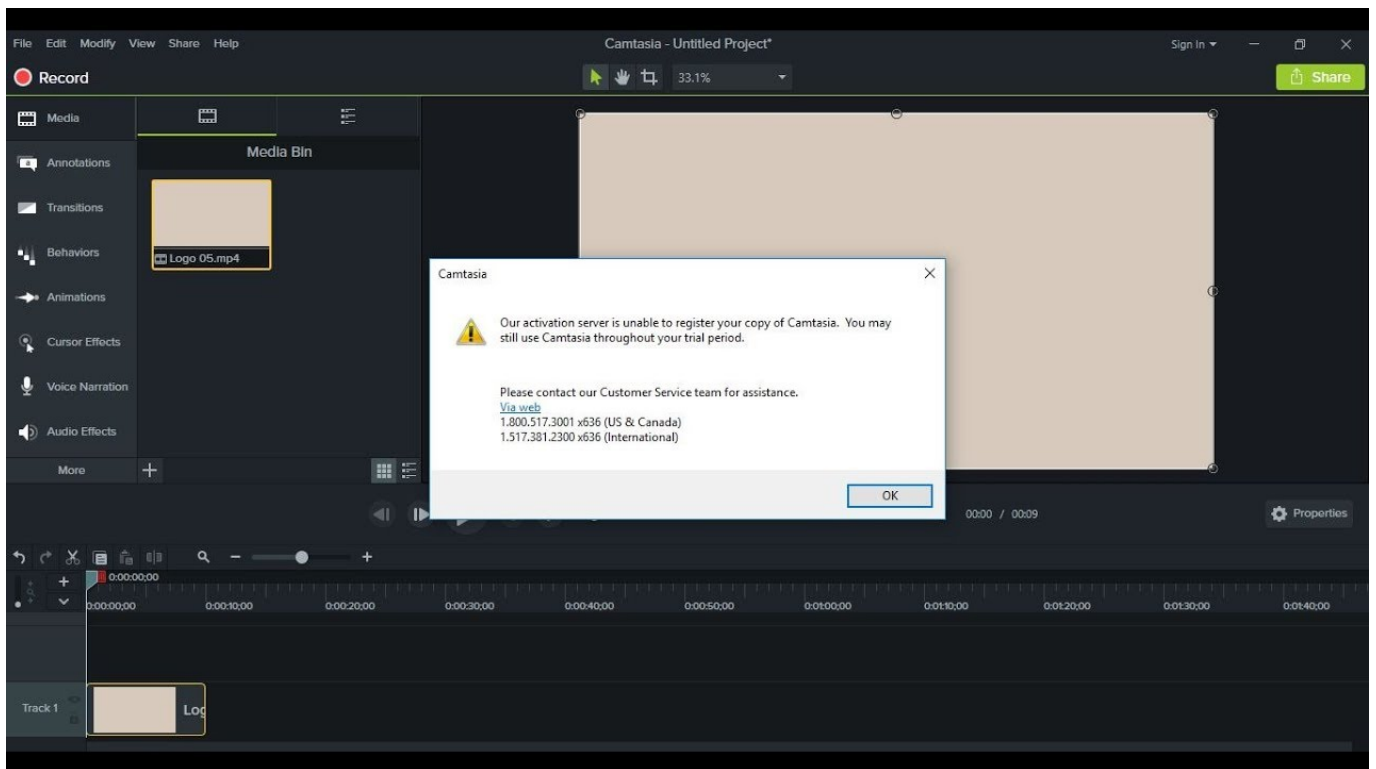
File Edit Modify View Share Help

Camtasia - Untitled Project*

Sign In ▾

Record

33.1%

Share

Media

Annotations

Transitions

Behaviors

Animations

Cursor Effects

Voice Narration

Audio Effects

More

Media Bin

Logo 05.mp4

Camtasia

Our activation server is unable to register your copy of Camtasia. You may still use Camtasia throughout your trial period.

Please contact our Customer Service team for assistance.
Via web
1.800.517.3001 x636 (US & Canada)
1.517.381.2300 x636 (International)

OK

00:00 / 00:09

Properties

0:00:00;00

0:00:00;00 0:00:10;00 0:00:20;00 0:00:30;00 0:00:40;00 0:00:50;00 0:01:00;00 0:01:10;00 0:01:20;00 0:01:30;00 0:01:40;00

Track 1

Log